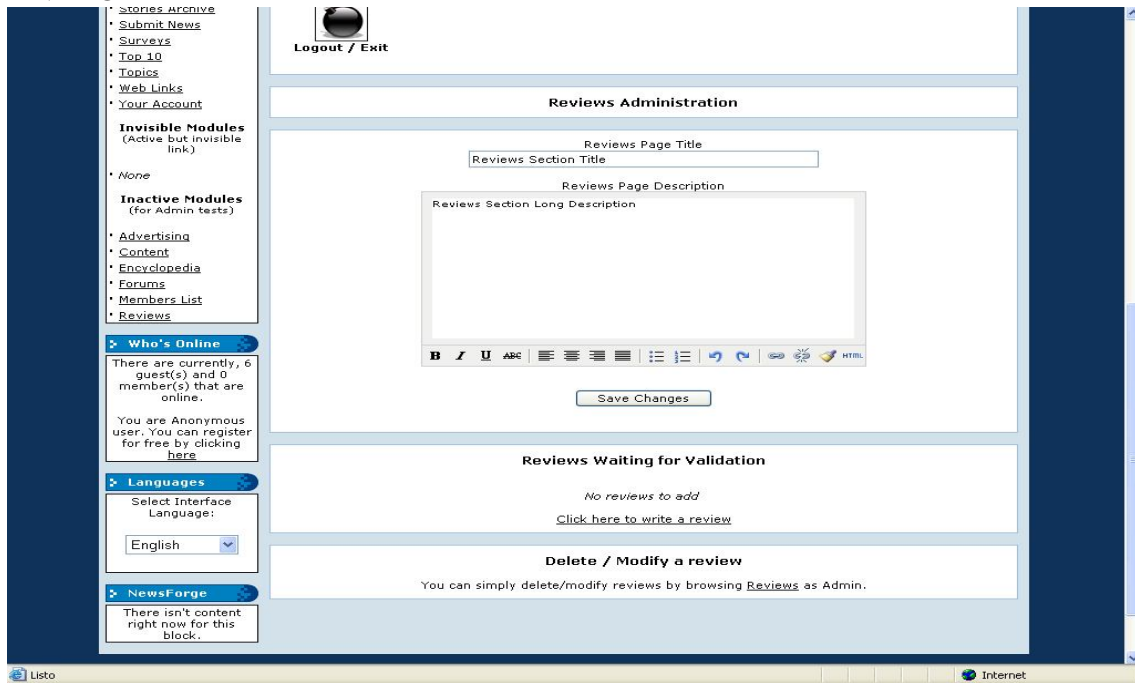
· Stories Archive
· Submit News
· Surveys
· Top 10
· Topics
· Web Links
· Your Account

Invisible Modules
(Active but invisible link)

· None

Inactive Modules
(for Admin tests)

· Advertising
· Content
· Encyclopedia
· Forums
· Members List
· Reviews

Who's Online

There are currently, 6 guest(s) and 0 member(s) that are online.

You are Anonymous user. You can register for free by clicking here

Languages

Select Interface Language:

English

NewsForge

There isn't content right now for this block.

Logout / Exit

Reviews Administration

Reviews Page Title

Reviews Section Title

Reviews Page Description

Reviews Section Long Description

B I U ABC HTML

Save Changes

Reviews Waiting for Validation

No reviews to add

Click here to write a review

Delete / Modify a review

You can simply delete/modify reviews by browsing Reviews as Admin.

Listo

Internet